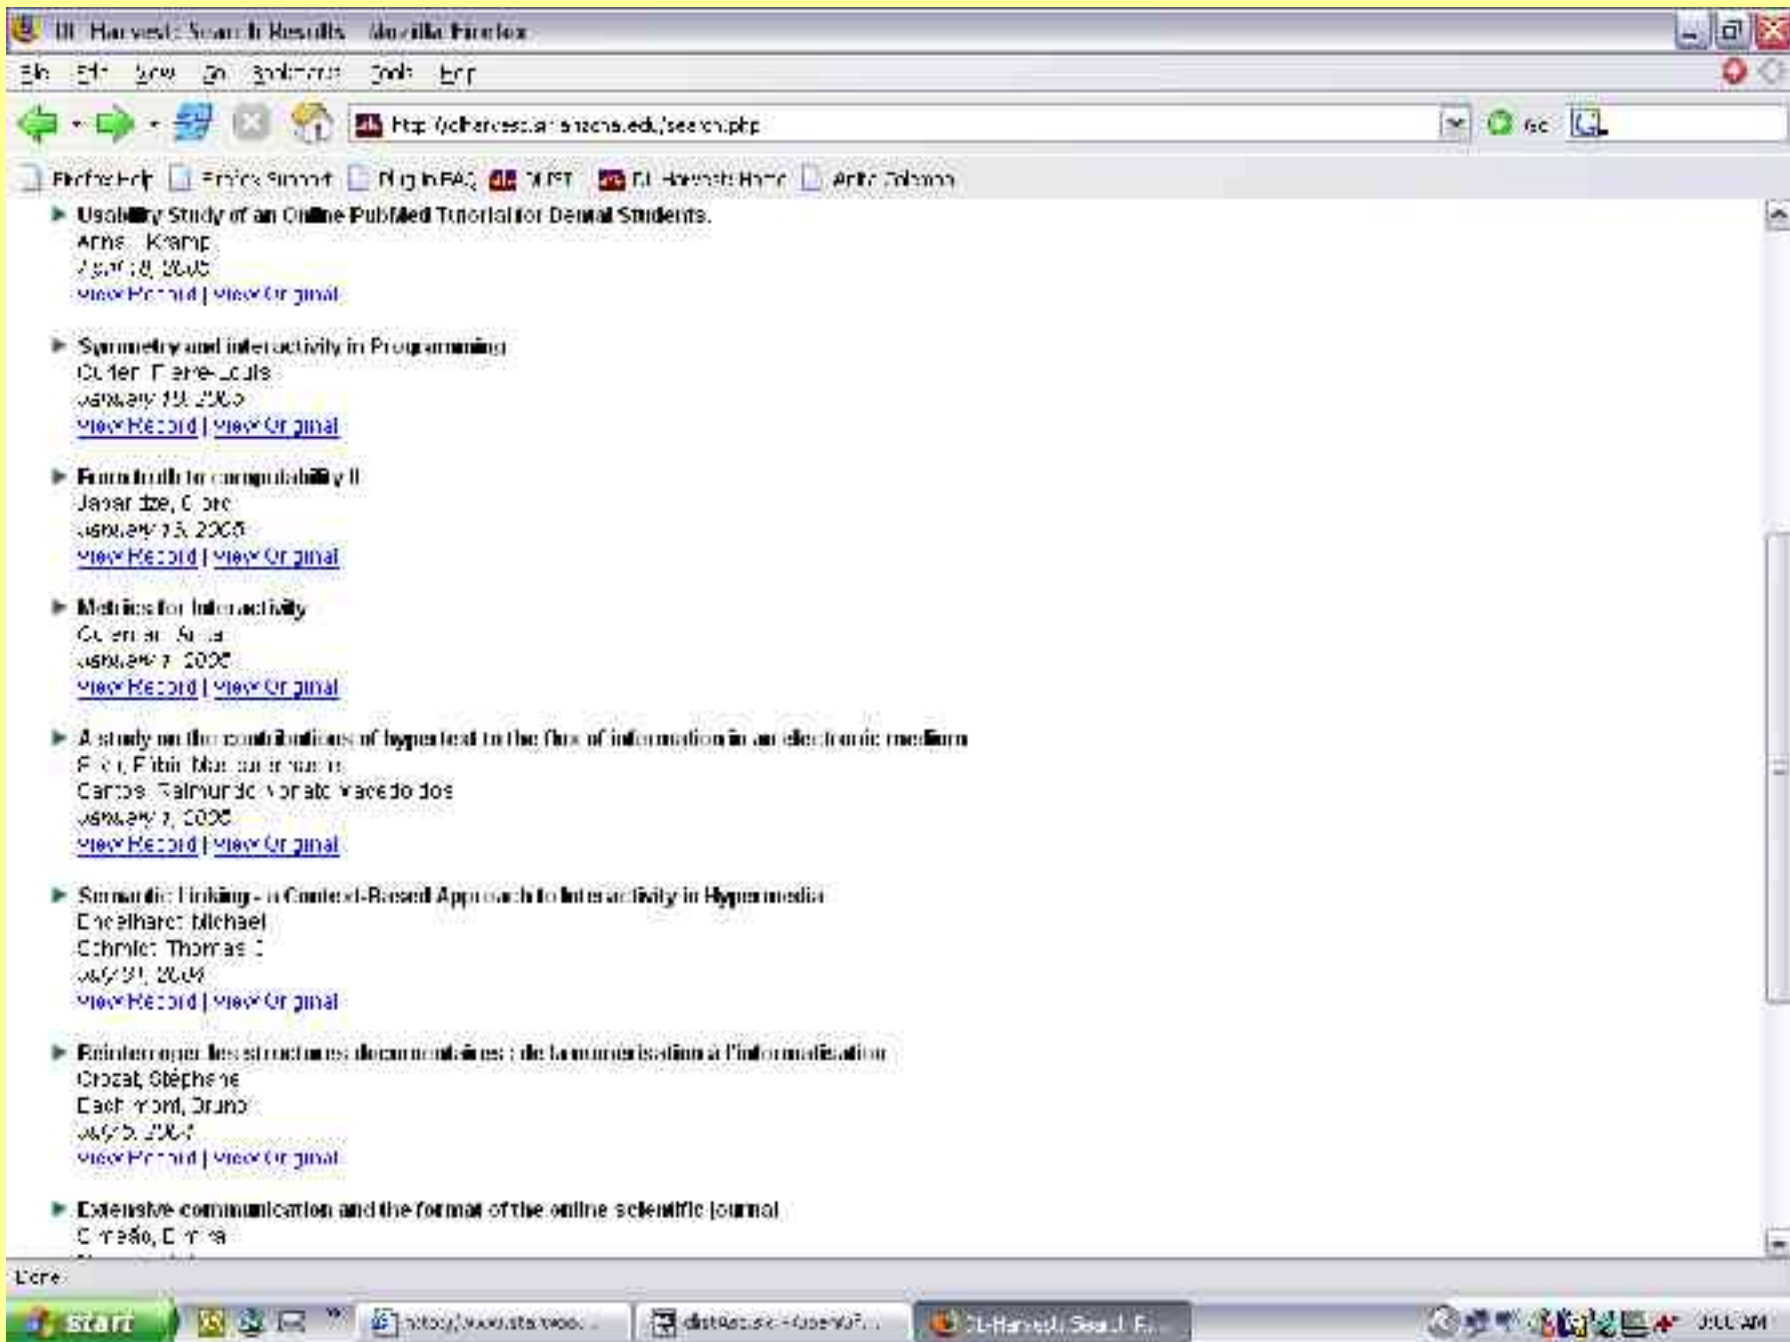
DL Harvest: Search Results - Mozilla Firefox

File Edit View Go Bookmarks Tools Help

http://dlharvest.arizona.edu/search.php

Go

Firefox Help Firefox Support Plug-in FAQ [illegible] DL Harvest Home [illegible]

Usability Study of an Online PubMed Tutorial for Dental Students.
Arns, Kamp
April 18, 2005
View Record | View Original

Symmetry and interactivity in Programming
Cohen, Pierre-Louis
January 19, 2005
View Record | View Original

From truth to computability II
Japaridze, Giorgi
January 15, 2005
View Record | View Original

Metrics for Interactivity
Coleman, Anita
January 7, 2005
View Record | View Original

A study on the contributions of hypertext to the flux of information in an electronic medium
Silva, Fabio Mascarenhas
Carlos, Raimundo Nonato Macedo dos
January 7, 2005
View Record | View Original

Semantic Linking - a Context-Based Approach to Interactivity in Hypermedia
Engelhardt, Michael
Schmidt, Thomas C
06/01, 2004
View Record | View Original

Réinterroger les structures documentaires : de la numérisation à l'informatisation
Crozat, Stéphane
Bachimont, Bruno
06/05, 2004
View Record | View Original

Extensive communication and the format of the online scientific journal
Correão, Dimas

Done

start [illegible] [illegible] distributed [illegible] DL-Harvest: Search R... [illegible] AM